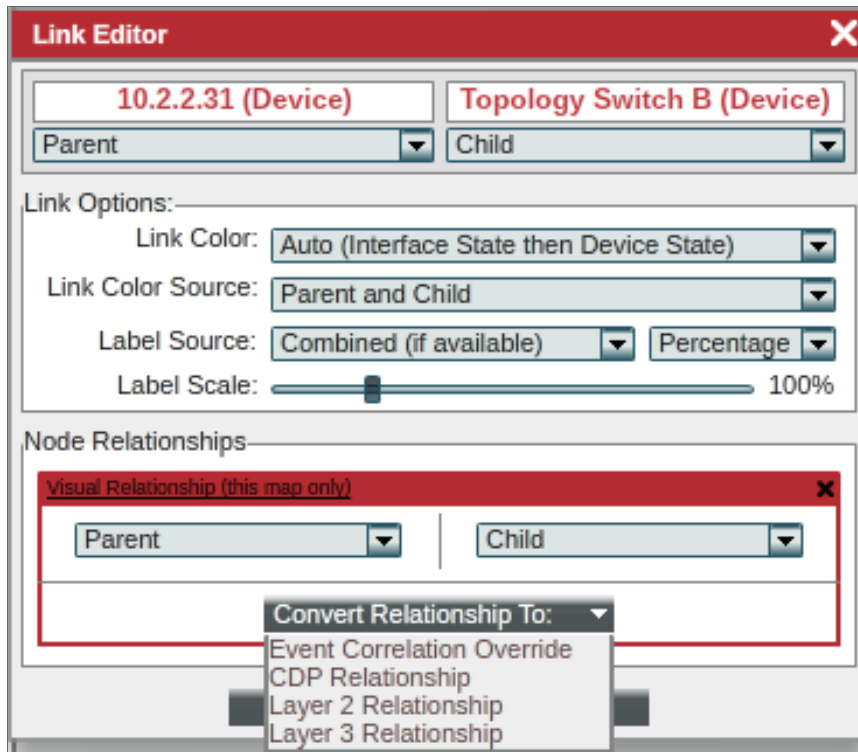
Link Editor

10.2.2.31 (Device)
Parent

Topology Switch B (Device)
Child

Link Options:
Link Color: Auto (Interface State then Device State)
Link Color Source: Parent and Child
Label Source: Combined (if available) Percentage
Label Scale: 100%

Node Relationships
Visual Relationship (this map only)
Parent
Child
Convert Relationship To:
Event Correlation Override
CDP Relationship
Layer 2 Relationship
Layer 3 Relationship